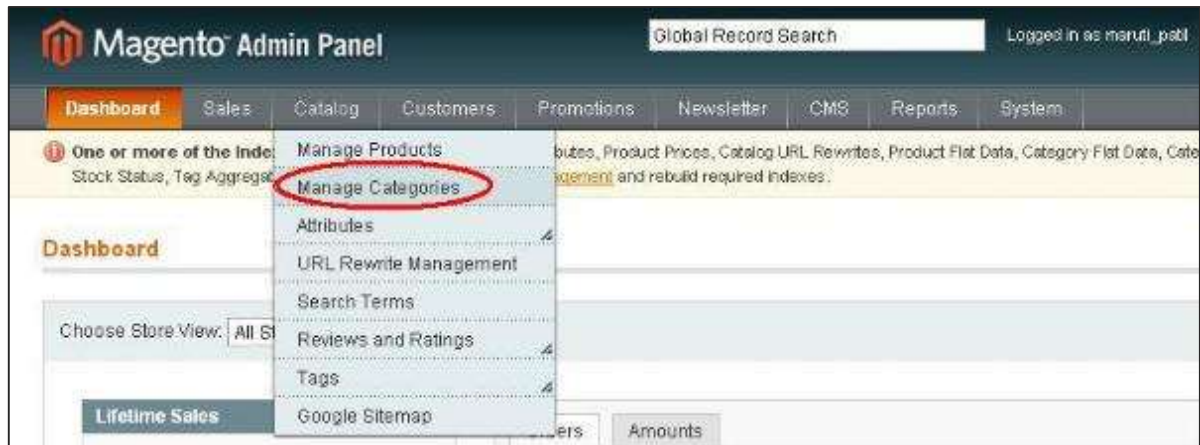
Magento Admin Panel

Global Record Search

Logged in as maruti_pabl

Dashboard Sales Catalog Customers Promotions Newsletter CMS Reports System

One or more of the Inde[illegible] Stock Status, Tag Aggregat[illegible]

Manage Products
Manage Categories
Attributes
URL Rewrite Management
Search Terms
Reviews and Ratings
Tags
Google Sitemap

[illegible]butes, Product Prices, Catalog URL Rewrites, Product Flat Data, Category Flat Data, Cate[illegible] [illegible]gement and rebuild required indexes.

Dashboard

Choose Store View: All St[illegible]

Lifetime Sales

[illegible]ders Amounts